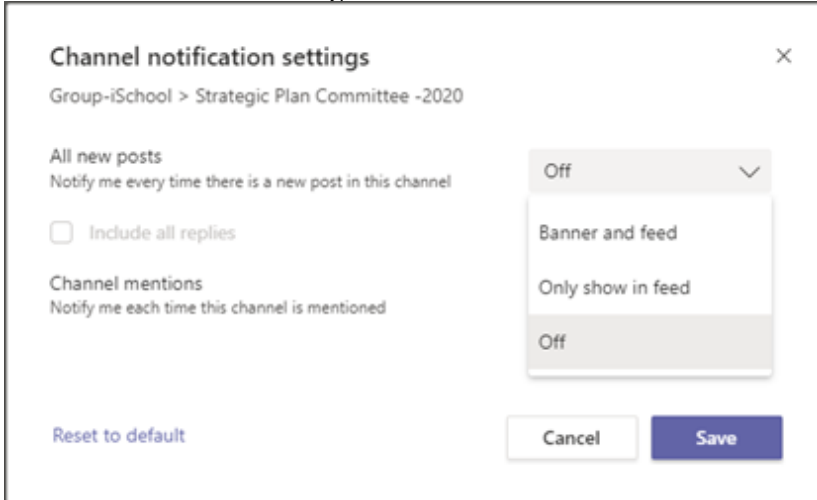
Channel notification settings

×

Group-iSchool > Strategic Plan Committee -2020

All new posts
Notify me every time there is a new post in this channel

Off

Include all replies

Banner and feed

Channel mentions
Notify me each time this channel is mentioned

Only show in feed

Off

Reset to default

Cancel

Save